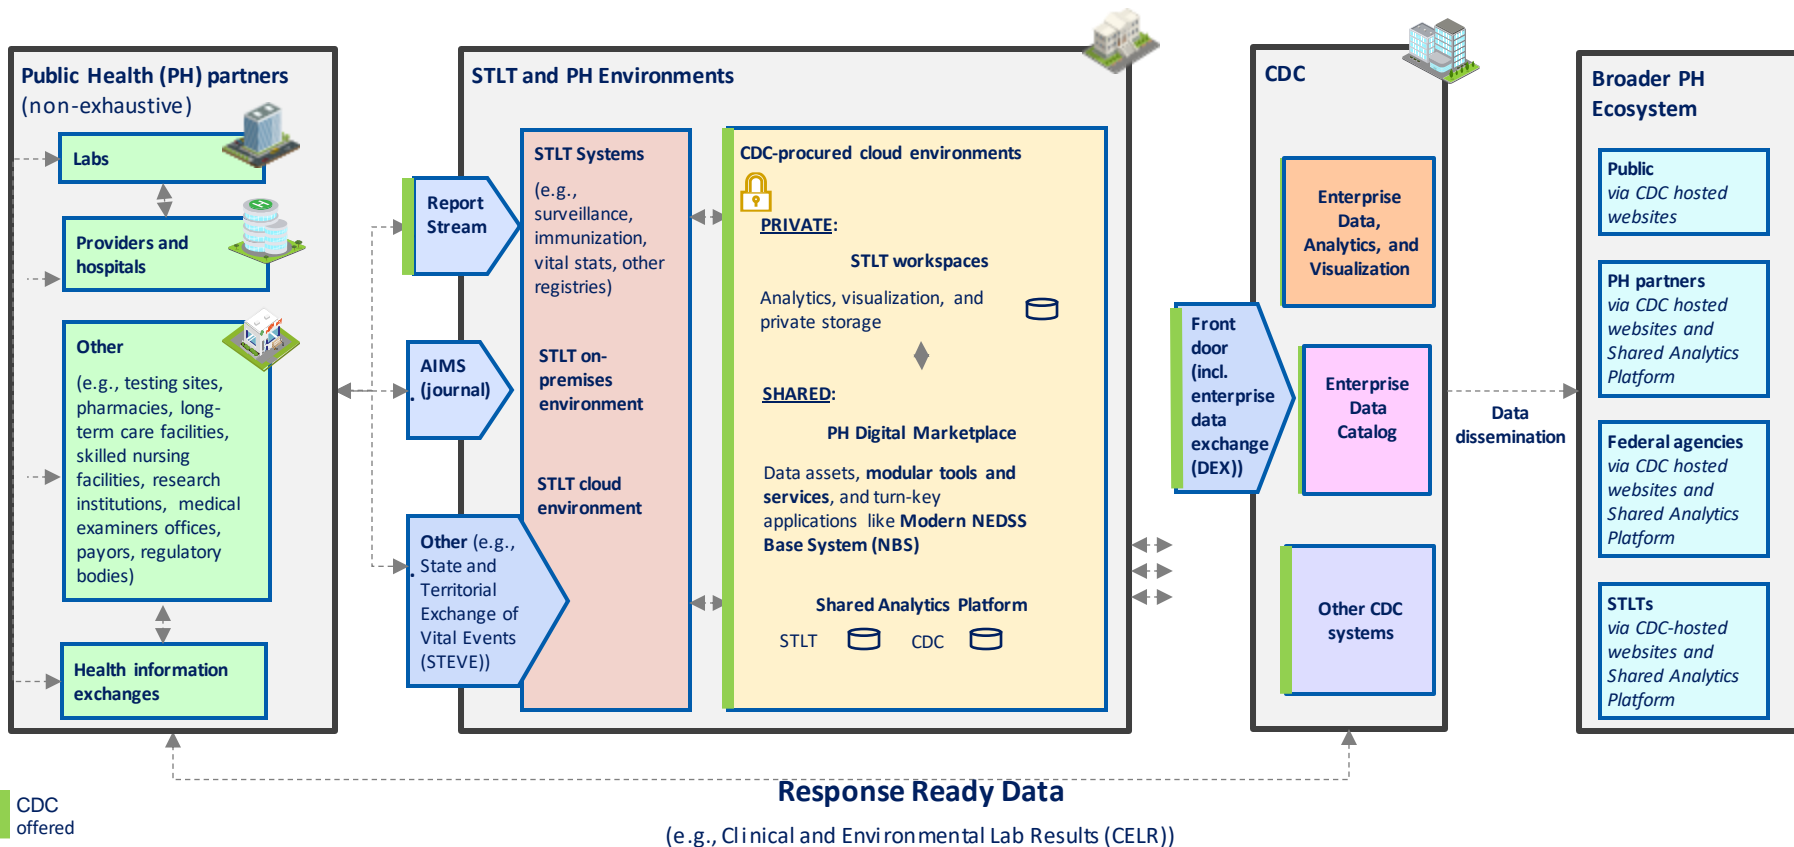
Public Health (PH) partners (non-exhaustive)

Labs

Providers and hospitals

Other

(e.g., testing sites, pharmacies, long-term care facilities, skilled nursing facilities, research institutions, medical examiners offices, payors, regulatory bodies)

Health information exchanges

STLT and PH Environments

Report Stream

AIMS (journal)

Other (e.g., State and Territorial Exchange of Vital Events (STEVE))

STLT Systems

(e.g., surveillance, immunization, vital stats, other registries)

STLT on-premises environment

STLT cloud environment

CDC-procured cloud environments

PRIVATE:

STLT workspaces

Analytics, visualization, and private storage

SHARED:

PH Digital Marketplace

Data assets, modular tools and services, and turn-key applications like Modern NEDSS Base System (NBS)

Shared Analytics Platform

STLT CDC

CDC

Enterprise Data, Analytics, and Visualization

Front door (incl. enterprise data exchange (DEX))

Enterprise Data Catalog

Other CDC systems

Data dissemination

Broader PH Ecosystem

Public via CDC hosted websites

PH partners via CDC hosted websites and Shared Analytics Platform

Federal agencies via CDC hosted websites and Shared Analytics Platform

STLTs via CDC-hosted websites and Shared Analytics Platform

Response Ready Data

(e.g., Clinical and Environmental Lab Results (CELR))

CDC offered